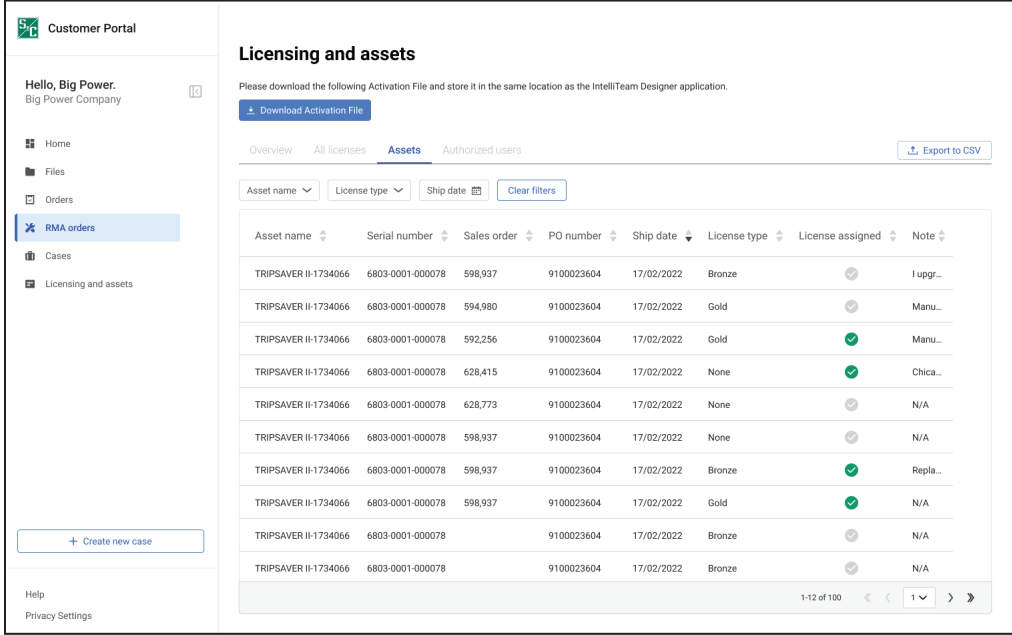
S&C Customer Portal

Hello, Big Power.
Big Power Company

Home
Files
Orders
RMA orders
Cases
Licensing and assets

+ Create new case

Help
Privacy Settings

Licensing and assets

Please download the following Activation File and store it in the same location as the IntelliTeam Designer application.

Download Activation File

Overview  All licenses  Assets  Authorized users

Export to CSV

Asset name  License type  Ship date  Clear filters

| Asset name | Serial number | Sales order | PO number | Ship date | License type | License assigned | Note |
|---|---|---|---|---|---|---|---|
| TRIPSAVER II-1734066 | 6803-0001-000078 | 598,937 | 9100023604 | 17/02/2022 | Bronze | | I upgr... |
| TRIPSAVER II-1734066 | 6803-0001-000078 | 594,980 | 9100023604 | 17/02/2022 | Gold | | Manu... |
| TRIPSAVER II-1734066 | 6803-0001-000078 | 592,256 | 9100023604 | 17/02/2022 | Gold | | Manu... |
| TRIPSAVER II-1734066 | 6803-0001-000078 | 628,415 | 9100023604 | 17/02/2022 | None | | Chica... |
| TRIPSAVER II-1734066 | 6803-0001-000078 | 628,773 | 9100023604 | 17/02/2022 | None | | N/A |
| TRIPSAVER II-1734066 | 6803-0001-000078 | 598,937 | 9100023604 | 17/02/2022 | None | | N/A |
| TRIPSAVER II-1734066 | 6803-0001-000078 | 598,937 | 9100023604 | 17/02/2022 | Bronze | | Repla... |
| TRIPSAVER II-1734066 | 6803-0001-000078 | 598,937 | 9100023604 | 17/02/2022 | Gold | | N/A |
| TRIPSAVER II-1734066 | 6803-0001-000078 | | 9100023604 | 17/02/2022 | Bronze | | N/A |
| TRIPSAVER II-1734066 | 6803-0001-000078 | | 9100023604 | 17/02/2022 | Bronze | | N/A |

1-12 of 100  1